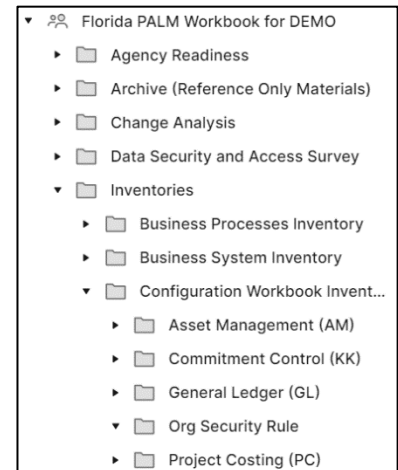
Florida PALM Workbook for DEMO
Agency Readiness
Archive (Reference Only Materials)
Change Analysis
Data Security and Access Survey
Inventories
Business Processes Inventory
Business System Inventory
Configuration Workbook Invent...
Asset Management (AM)
Commitment Control (KK)
General Ledger (GL)
Org Security Rule
Project Costing (PC)